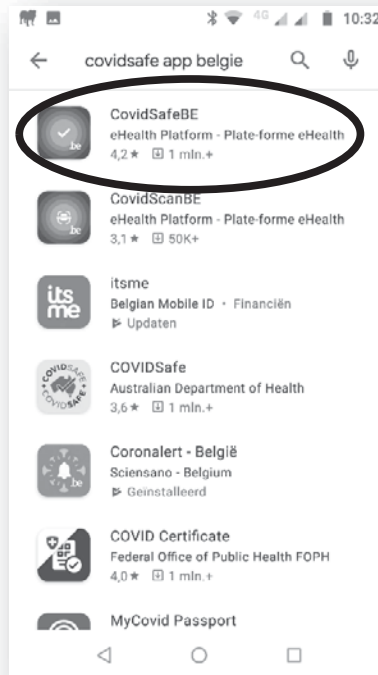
4G 10:32

covidsafe app belgie

be
CovidSafeBE
eHealth Platform - Plate-forme eHealth
4,2★ 1 mln.+

be
CovidScanBE
eHealth Platform - Plate-forme eHealth
3,1★ 50K+

its me
itsme
Belgian Mobile ID · Financiën
Updaten

COVIDSAFE COVIDSAFE
COVIDSafe
Australian Department of Health
3,6★ 1 mln.+

be
Coronalert - België
Sciensano - Belgium
Geïnstalleerd

COVID Certificate
Federal Office of Public Health FOPH
4,0★ 1 mln.+

MyCovid Passport